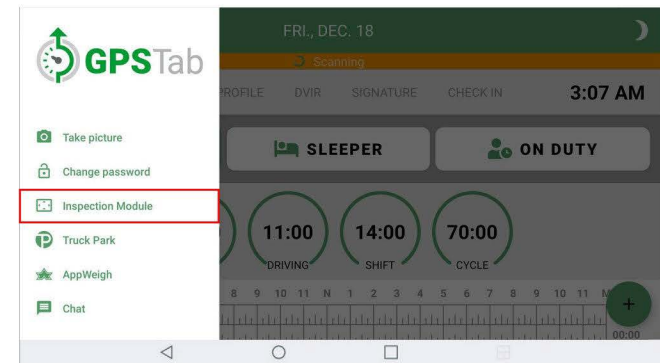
GPSTab

FRI., DEC. 18

Scanning

PROFILE DVIR SIGNATURE CHECK IN 3:07 AM

Take picture
Change password
Inspection Module
Truck Park
AppWeigh
Chat

SLEEPER
ON DUTY

11:00
DRIVING
14:00
SHIFT
70:00
CYCLE

8 9 10 11 N 1 2 3 4 5 6 7 8 9 10 11 M

+

00:00